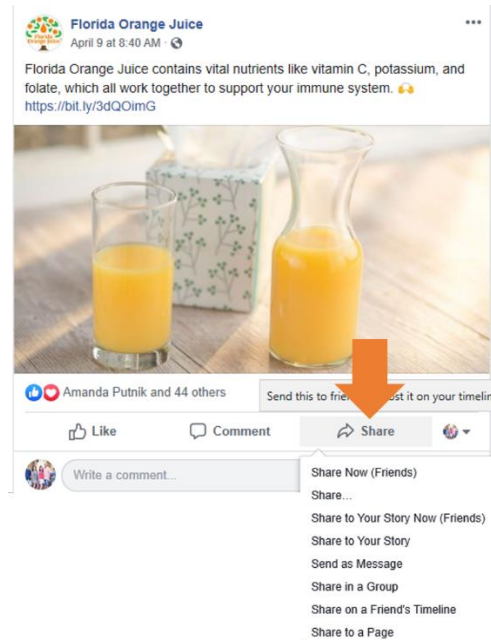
Florida Orange Juice
April 9 at 8:40 AM ·

Florida Orange Juice contains vital nutrients like vitamin C, potassium, and folate, which all work together to support your immune system. 🙌
https://bit.ly/3dQOimG

Amanda Putnik and 44 others

Send this to frie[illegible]st it on your timelin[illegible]

Like
Comment
Share

Write a comment...

Share Now (Friends)
Share...
Share to Your Story Now (Friends)
Share to Your Story
Send as Message
Share in a Group
Share on a Friend's Timeline
Share to a Page